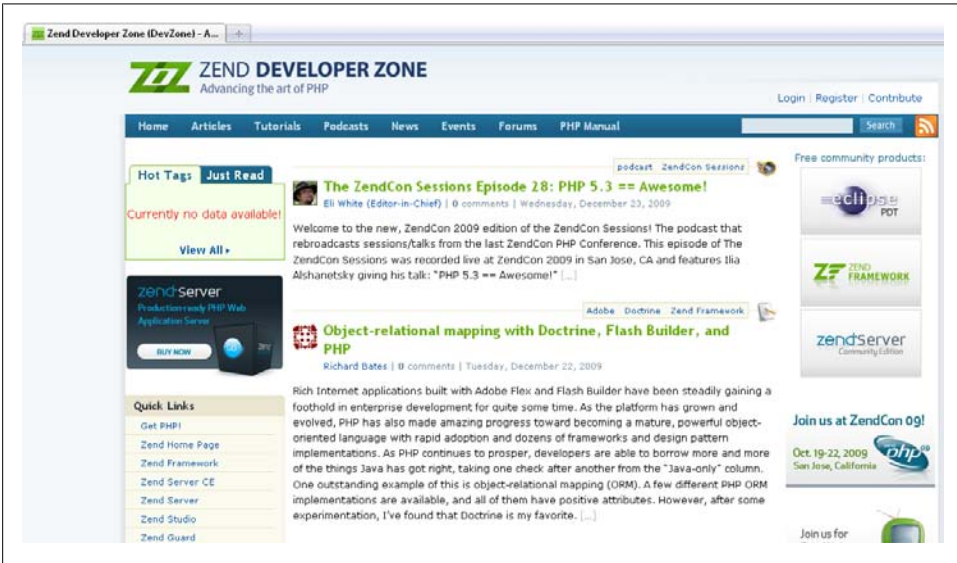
Zend Developer Zone (DevZone) - A...

ZEND DEVELOPER ZONE
Advancing the art of PHP

Login | Register | Contribute

Home Articles Tutorials Podcasts News Events Forums PHP Manual Search

Hot Tags Just Read

Currently no data available!

View All ▸

zend Server
Production-ready PHP Web Application Server
BUY NOW

Quick Links
Get PHP!
Zend Home Page
Zend Framework
Zend Server CE
Zend Server
Zend Studio
Zend Guard

podcast ZendCon Sessions

The ZendCon Sessions Episode 28: PHP 5.3 == Awesome!

Eli White (Editor-in-Chief) | 0 comments | Wednesday, December 23, 2009

Welcome to the new, ZendCon 2009 edition of the ZendCon Sessions! The podcast that rebroadcasts sessions/talks from the last ZendCon PHP Conference. This episode of The ZendCon Sessions was recorded live at ZendCon 2009 in San Jose, CA and features Ilia Alshanetsky giving his talk: "PHP 5.3 == Awesome!" [...]

Adobe Doctrine Zend Framework

Object-relational mapping with Doctrine, Flash Builder, and PHP

Richard Bates | 0 comments | Tuesday, December 22, 2009

Rich Internet applications built with Adobe Flex and Flash Builder have been steadily gaining a foothold in enterprise development for quite some time. As the platform has grown and evolved, PHP has also made amazing progress toward becoming a mature, powerful object-oriented language with rapid adoption and dozens of frameworks and design pattern implementations. As PHP continues to prosper, developers are able to borrow more and more of the things Java has got right, taking one check after another from the "Java-only" column. One outstanding example of this is object-relational mapping (ORM). A few different PHP ORM implementations are available, and all of them have positive attributes. However, after some experimentation, I've found that Doctrine is my favorite. [...]

Free community products:

eclipse PDT

ZEND FRAMEWORK

zend Server Community Edition

Join us at ZendCon 09!
Oct. 19-22, 2009
San Jose, California
php 09

Join us for